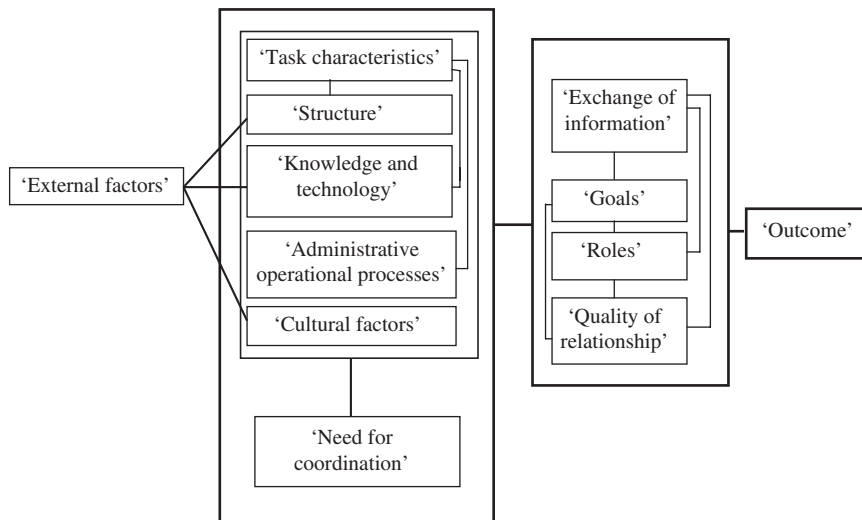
'External factors'

'Task characteristics'

'Structure'

'Knowledge and technology'

'Administrative operational processes'

'Cultural factors'

'Need for coordination'

'Exchange of information'

'Goals'

'Roles'

'Quality of relationship'

'Outcome'